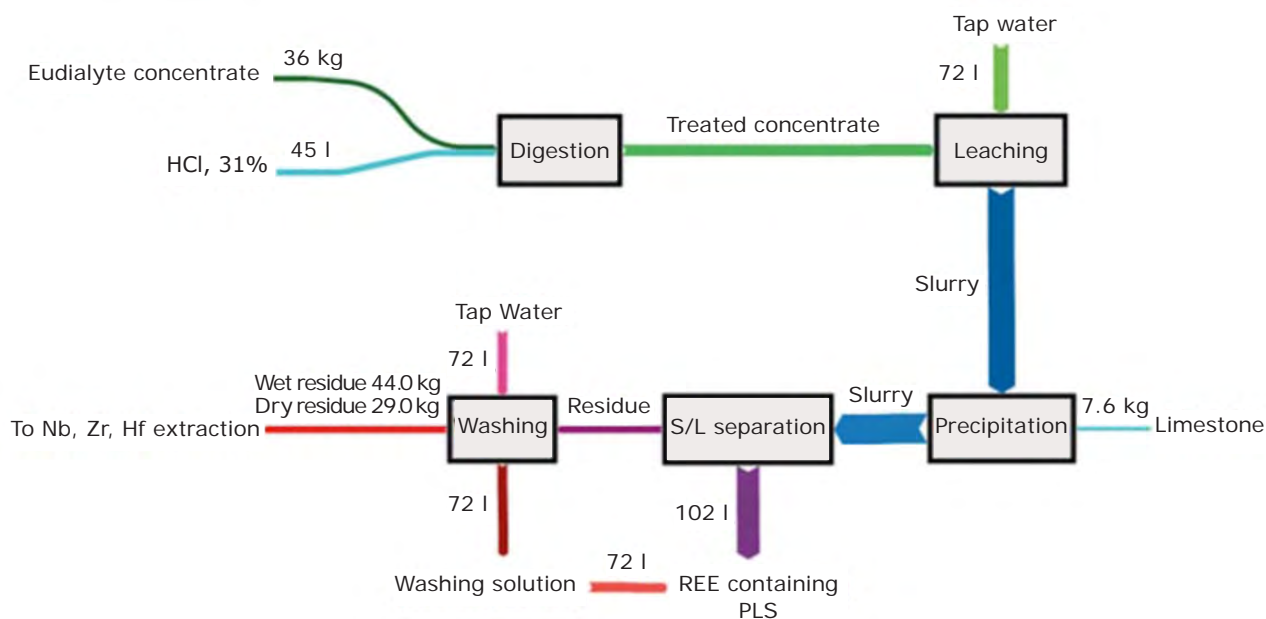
Tap water

36 kg

Eudialyte concentrate

72 l

Treated concentrate

45 l

HCl, 31%

Digestion

Leaching

Slurry

Tap Water

72 l

Wet residue 44.0 kg
Dry residue 29.0 kg

Slurry

Residue

7.6 kg

To Nb, Zr, Hf extraction

Washing

S/L separation

Precipitation

Limestone

72 l

102 l

72 l

Washing solution

REE containing PLS